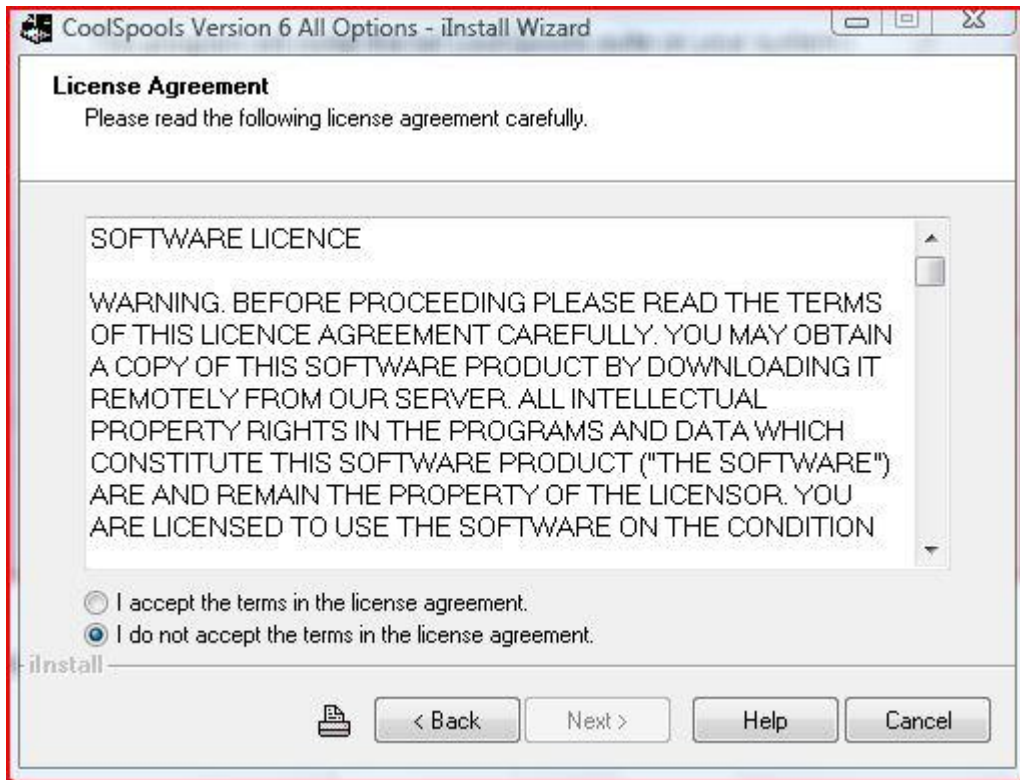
CoolSpools Version 6 All Options - iInstall Wizard

License Agreement
Please read the following license agreement carefully.

SOFTWARE LICENCE

WARNING. BEFORE PROCEEDING PLEASE READ THE TERMS OF THIS LICENCE AGREEMENT CAREFULLY. YOU MAY OBTAIN A COPY OF THIS SOFTWARE PRODUCT BY DOWNLOADING IT REMOTELY FROM OUR SERVER. ALL INTELLECTUAL PROPERTY RIGHTS IN THE PROGRAMS AND DATA WHICH CONSTITUTE THIS SOFTWARE PRODUCT ("THE SOFTWARE") ARE AND REMAIN THE PROPERTY OF THE LICENSOR. YOU ARE LICENSED TO USE THE SOFTWARE ON THE CONDITION

I accept the terms in the license agreement.
I do not accept the terms in the license agreement.

iInstall

< Back
Next >
Help
Cancel